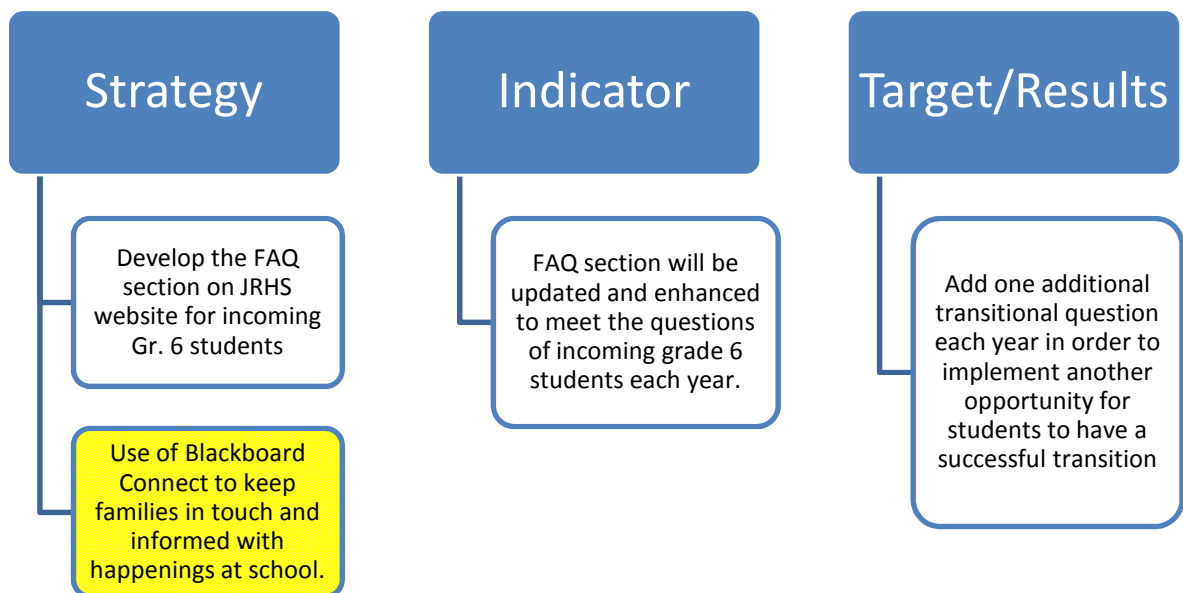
Strategy

Develop the FAQ section on JRHS website for incoming Gr. 6 students

Use of Blackboard Connect to keep families in touch and informed with happenings at school.

Indicator

FAQ section will be updated and enhanced to meet the questions of incoming grade 6 students each year.

Target/Results

Add one additional transitional question each year in order to implement another opportunity for students to have a successful transition